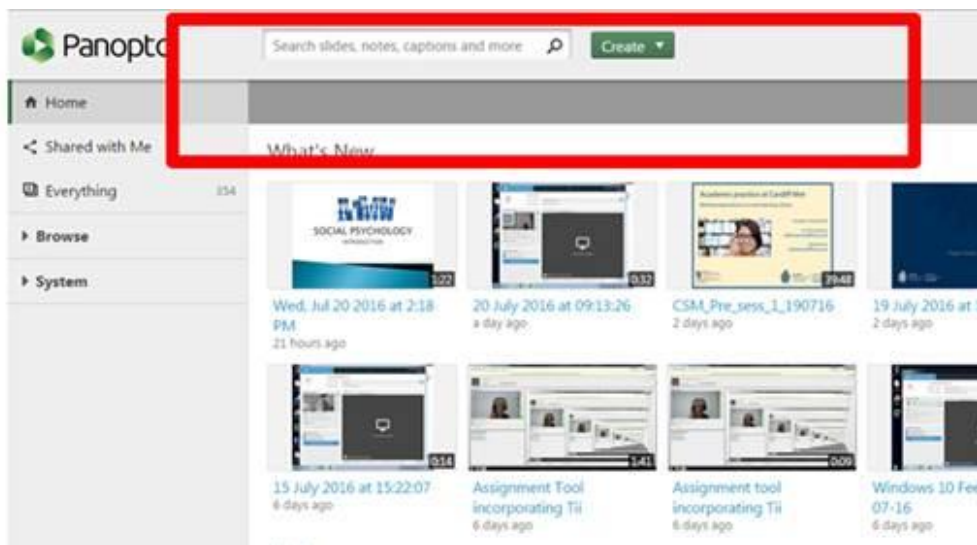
Panopto

Search slides, notes, captions and more

Create ▼

Home

Shared with Me

Everything 354

Browse

System

What's New

SOCIAL PSYCHOLOGY

1:22

Wed, Jul 20 2016 at 2:18 PM
21 hours ago

0:32

20 July 2016 at 09:13:26
a day ago

Academic practice at Cardiff Met

29:48

CSM_Pre_sess_1_190716
2 days ago

19 July 2016 at
2 days ago

0:14

15 July 2016 at 15:22:07
6 days ago

1:41

Assignment Tool incorporating Tii
6 days ago

0:09

Assignment tool incorporating Tii
6 days ago

Windows 10 Fe
07-16
6 days ago